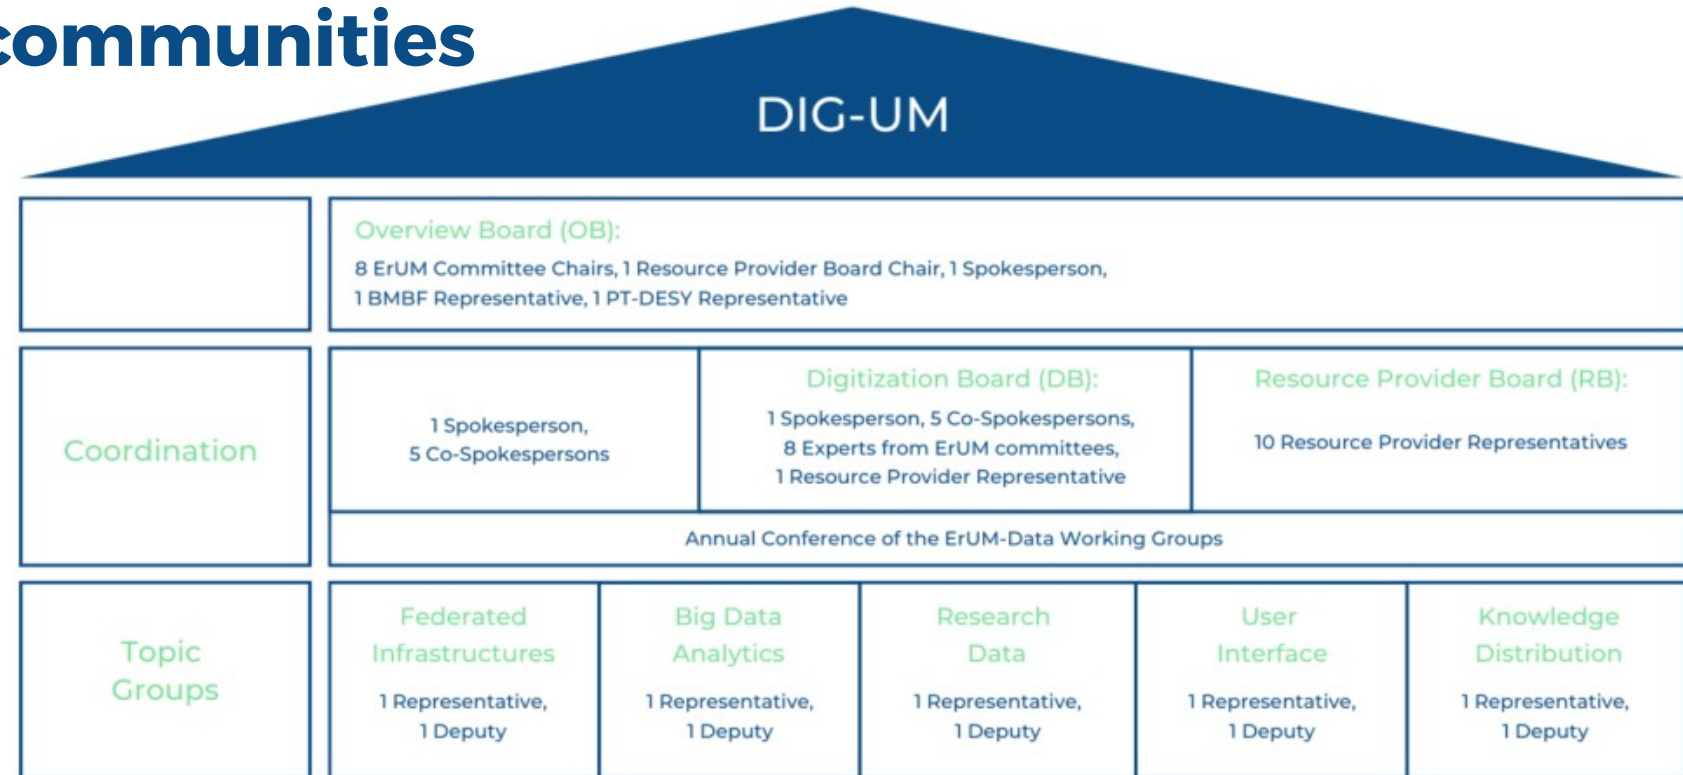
communities

DIG-UM

Overview Board (OB):
8 ErUM Committee Chairs, 1 Resource Provider Board Chair, 1 Spokesperson, 1 BMBF Representative, 1 PT-DESY Representative

Coordination

1 Spokesperson, 5 Co-Spokespersons

Digitization Board (DB):
1 Spokesperson, 5 Co-Spokespersons, 8 Experts from ErUM committees, 1 Resource Provider Representative

Resource Provider Board (RB):
10 Resource Provider Representatives

Annual Conference of the ErUM-Data Working Groups

Topic Groups

Federated Infrastructures
1 Representative, 1 Deputy

Big Data Analytics
1 Representative, 1 Deputy

Research Data
1 Representative, 1 Deputy

User Interface
1 Representative, 1 Deputy

Knowledge Distribution
1 Representative, 1 Deputy